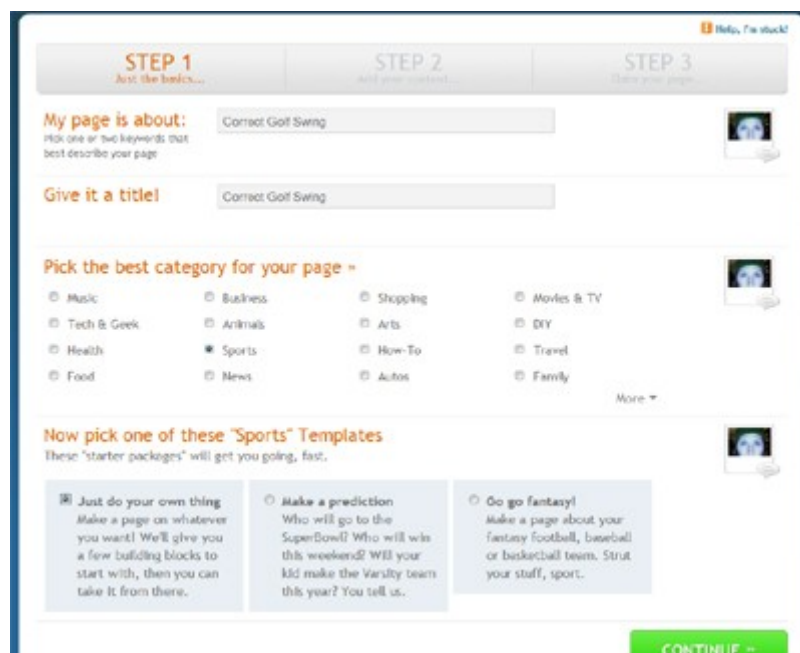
Help, I'm stuck!

STEP 1
Just the basics...

STEP 2
Add your content...

STEP 3
Share your page...

My page is about:
Pick one or two keywords that best describe your page

Correct Golf Swing

Give it a title!

Correct Golf Swing

Pick the best category for your page »

Music
Business
Shopping
Movies & TV
Tech & Geek
Animals
Arts
DIY
Health
Sports
How-To
Travel
Food
News
Autos
Family

More ▾

Now pick one of these "Sports" Templates
These "starter packages" will get you going, fast.

Just do your own thing
Make a page on whatever you want! We'll give you a few building blocks to start with, then you can take it from there.

Make a prediction
Who will go to the SuperBowl? Who will win this weekend? Will your kid make the Varsity team this year? You tell us.

Go go fantasy!
Make a page about your fantasy football, baseball or basketball team. Strut your stuff, sport.

CONTINUE »